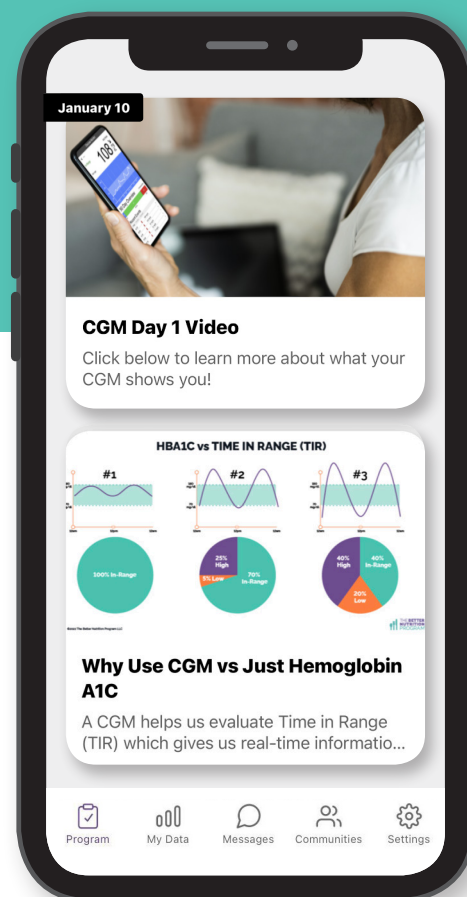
January 10

108

CGM Day 1 Video

Click below to learn more about what your CGM shows you!

HBA1C vs TIME IN RANGE (TIR)

#1

#2

#3

100% In-Range

25% High

5% Low

70% In-Range

40% High

40% In-Range

20% Low

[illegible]

Why Use CGM vs Just Hemoglobin A1C

A CGM helps us evaluate Time in Range (TIR) which gives us real-time informatio...

Program

My Data

Messages

Communities

Settings